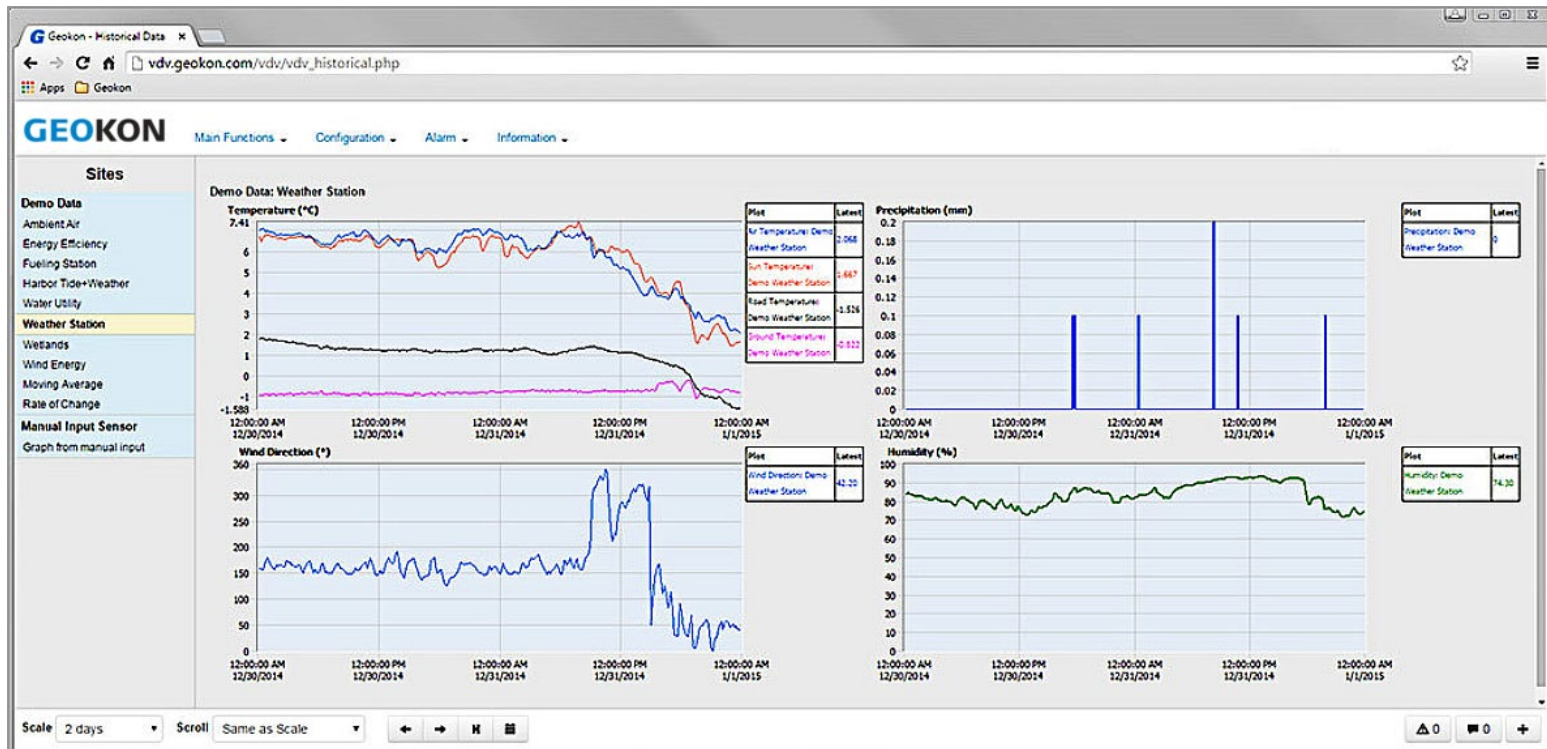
Geokon - Historical Data ×

vdv.geokon.com/vdv/vdv_historical.php

Apps Geokon

GEOKON Main Functions Configuration Alarm Information

Sites

Demo Data
Ambient Air
Energy Efficiency
Fueling Station
Harbor Tide+Weather
Water Utility
Weather Station
Wetlands
Wind Energy
Moving Average
Rate of Change
Manual Input Sensor
Graph from manual input

Demo Data: Weather Station

Temperature (°C)
7.41, 6, 5, 4, 3, 2, 1, 0, -1, -1.588
12:00:00 AM 12/30/2014, 12:00:00 PM 12/30/2014, 12:00:00 AM 12/31/2014, 12:00:00 PM 12/31/2014, 12:00:00 AM 1/1/2015

| Plot | Latest |
|---|---|
| Air Temperature: Demo Weather Station | 2.068 |
| Sun Temperature: Demo Weather Station | 1.667 |
| Road Temperature: Demo Weather Station | -1.526 |
| Ground Temperature: Demo Weather Station | -0.822 |

Precipitation (mm)
0.2, 0.18, 0.16, 0.14, 0.12, 0.1, 0.08, 0.06, 0.04, 0.02, 0
12:00:00 AM 12/30/2014, 12:00:00 PM 12/30/2014, 12:00:00 AM 12/31/2014, 12:00:00 PM 12/31/2014, 12:00:00 AM 1/1/2015

| Plot | Latest |
|---|---|
| Precipitation: Demo Weather Station | 0 |

Wind Direction (°)
360, 300, 250, 200, 150, 100, 50, 0
12:00:00 AM 12/30/2014, 12:00:00 PM 12/30/2014, 12:00:00 AM 12/31/2014, 12:00:00 PM 12/31/2014, 12:00:00 AM 1/1/2015

| Plot | Latest |
|---|---|
| Wind Direction: Demo Weather Station | 42.20 |

Humidity (%)
100, 90, 80, 70, 60, 50, 40, 30, 20, 10, 0
12:00:00 AM 12/30/2014, 12:00:00 PM 12/30/2014, 12:00:00 AM 12/31/2014, 12:00:00 PM 12/31/2014, 12:00:00 AM 1/1/2015

| Plot | Latest |
|---|---|
| Humidity: Demo Weather Station | 74.30 |

Scale 2 days Scroll Same as Scale

0 0 +